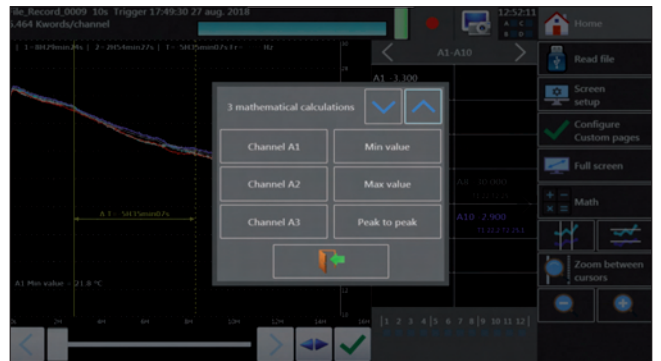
ile_Record_0009 10s Trigger 17:49:30 27 aug. 2018
.464 Kwords/channel

12:52:11

Home

A1-A10

A1 -3.300

Read file

Screen setup

Configure Custom pages

Full screen

Math

Zoom between cursors

3 mathematical calculations

Channel A1
Min value
Channel A2
Max value
Channel A3
Peak to peak

A 1 : 5H35min07s

A1 Min value = 21.8 °C

A10 -2.900

1 2 3 4 5 6 7 8 9 10 11 12